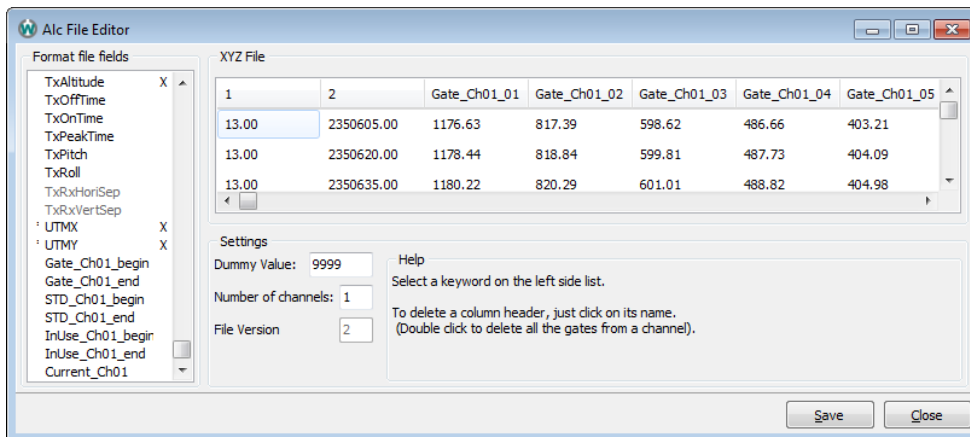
Alc File Editor

Format file fields

TxAltitude X
TxOffTime
TxOnTime
TxPeakTime
TxPitch
TxRoll
TxRxHoriSep
TxRxVertSep
UTMX X
UTMY X
Gate_Ch01_begin
Gate_Ch01_end
STD_Ch01_begin
STD_Ch01_end
InUse_Ch01_begin
InUse_Ch01_end
Current_Ch01

XYZ File

| 1 | 2 | Gate_Ch01_01 | Gate_Ch01_02 | Gate_Ch01_03 | Gate_Ch01_04 | Gate_Ch01_05 |
|---|---|---|---|---|---|---|
| 13.00 | 2350605.00 | 1176.63 | 817.39 | 598.62 | 486.66 | 403.21 |
| 13.00 | 2350620.00 | 1178.44 | 818.84 | 599.81 | 487.73 | 404.09 |
| 13.00 | 2350635.00 | 1180.22 | 820.29 | 601.01 | 488.82 | 404.98 |

Settings

Dummy Value: 9999
Number of channels: 1
File Version 2

Help

Select a keyword on the left side list.

To delete a column header, just click on its name.
(Double click to delete all the gates from a channel).

Save
Close